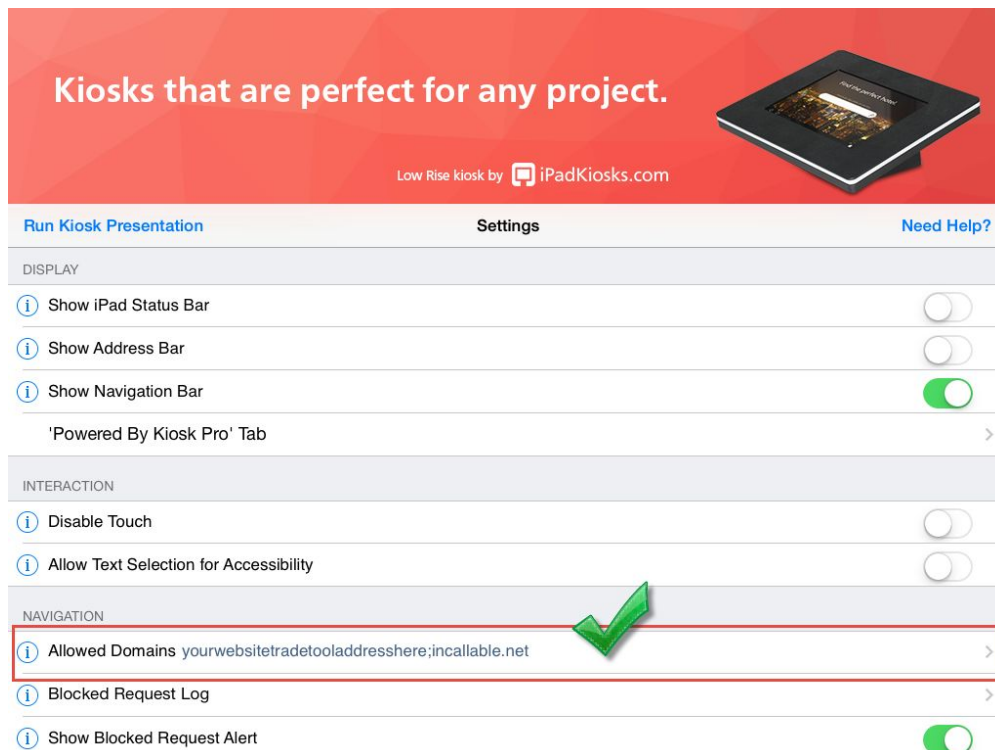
Kiosks that are perfect for any project.

Find the perfect hotel

Low Rise kiosk by iPadKiosks.com

Run Kiosk Presentation

Settings

Need Help?

DISPLAY

Show iPad Status Bar

Show Address Bar

Show Navigation Bar

'Powered By Kiosk Pro' Tab

INTERACTION

Disable Touch

Allow Text Selection for Accessibility

NAVIGATION

Allowed Domains yourwebsitetradetooladdresshere;incallable.net

Blocked Request Log

Show Blocked Request Alert